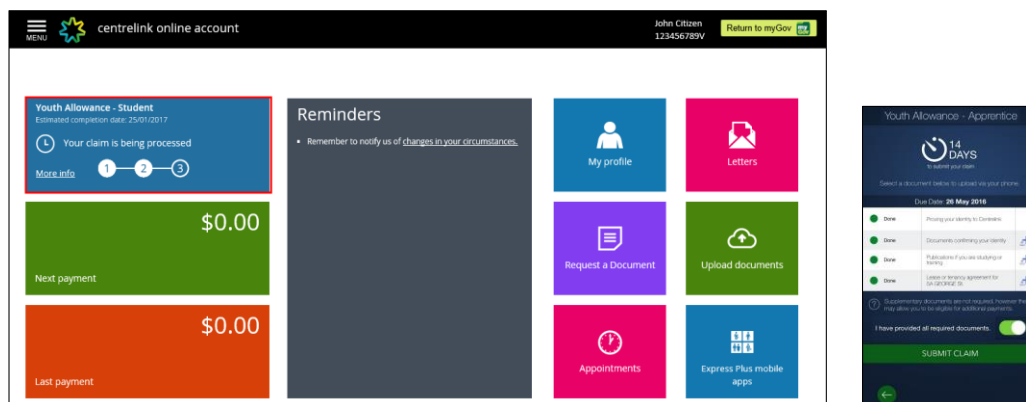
MENU centrelink online account

John Citizen
123456789V

Return to myGov

Youth Allowance - Student
Estimated completion date: 25/01/2017

Your claim is being processed

More info 1 2 3

$0.00
Next payment

$0.00
Last payment

Reminders

• Remember to notify us of changes in your circumstances.

My profile

Letters

Request a Document

Upload documents

Appointments

Express Plus mobile apps

Youth Allowance - Apprentice

14 DAYS
to submit your claim

Select a document below to upload via your phone.

Due Date: 26 May 2016

| | |
|---|---|
| Done | Proving your identity to Centrelink |
| Done | Documents confirming your identity |
| Done | Publications if you are studying or training |
| Done | Lease or tenancy agreement for 5A GEORGE St |

Supplementary documents are not required, however the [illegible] may allow you to be eligible for additional payments.

I have provided all required documents.

SUBMIT CLAIM